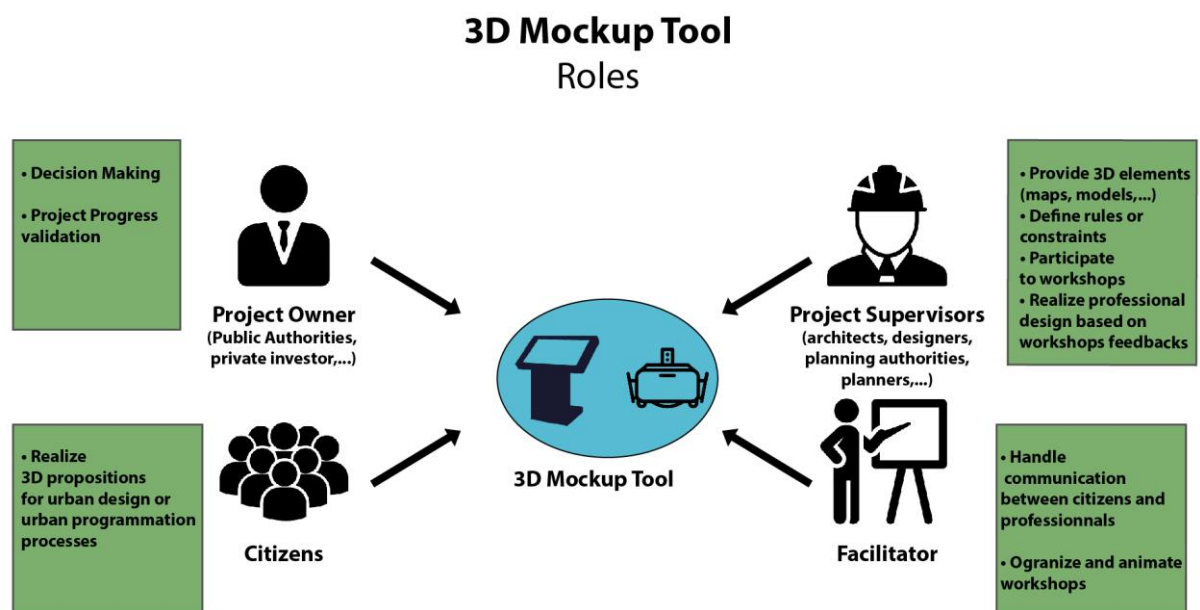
3D Mockup Tool
Roles

• Decision Making

• Project Progress validation

Project Owner
(Public Authorities, private investor,...)

• Provide 3D elements (maps, models,...)
• Define rules or constraints
• Participate to workshops
• Realize professional design based on workshops feedbacks

Project Supervisors
(architects, designers, planning authorities, planners,...)

3D Mockup Tool

• Realize 3D propositions for urban design or urban programmation processes

Citizens

• Handle communication between citizens and professionnals

• Ogranize and animate workshops

Facilitator